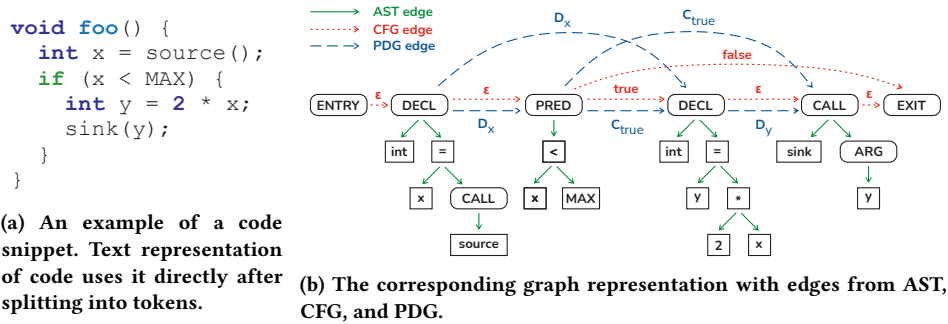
void foo() {
  int x = source();
  if (x < MAX) {
    int y = 2 * x;
    sink(y);
  }
}

(a) An example of a code snippet. Text representation of code uses it directly after splitting into tokens.

AST edge
CFG edge
PDG edge

$D_x$
$C_{true}$
false
ENTRY
ε
DECL
ε
PRED
true
DECL
ε
CALL
ε
EXIT
$D_x$
$C_{true}$
$D_y$
int
=
<
int
=
sink
ARG
x
CALL
x
MAX
y
*
y
source
2
x

(b) The corresponding graph representation with edges from AST, CFG, and PDG.